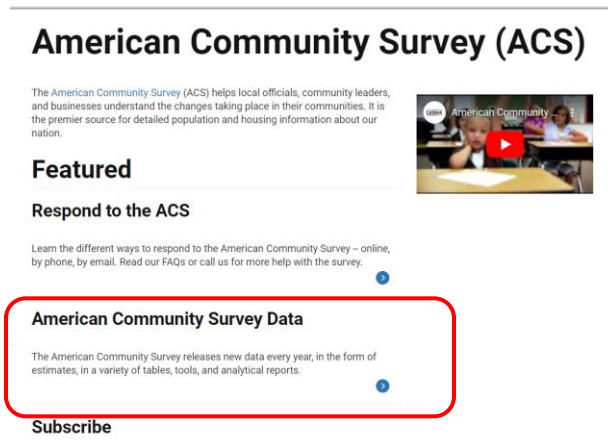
American Community Survey (ACS)

The American Community Survey (ACS) helps local officials, community leaders, and businesses understand the changes taking place in their communities. It is the premier source for detailed population and housing information about our nation.

American Community ...

Featured

Respond to the ACS

Learn the different ways to respond to the American Community Survey -- online, by phone, by email. Read our FAQs or call us for more help with the survey.

American Community Survey Data

The American Community Survey releases new data every year, in the form of estimates, in a variety of tables, tools, and analytical reports.

Subscribe